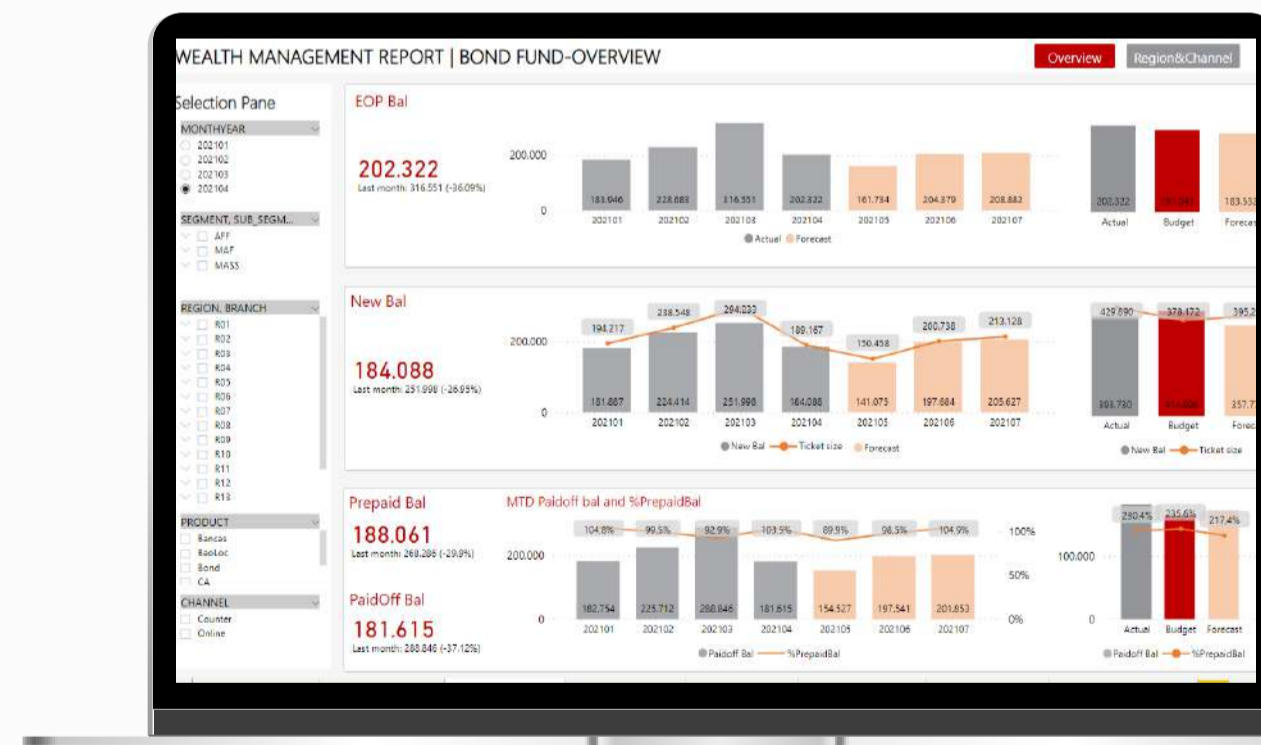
WEALTH MANAGEMENT REPORT | BOND FUND-OVERVIEW

Overview
Region&Channel

Selection Pane

MONTHYEAR
202101
202102
202103
202104

SEGMENT, SUB_SEGM...
AFF
MAF
MASS

REGION, BRANCH
R01
R02
R03
R04
R05
R06
R07
R08
R09
R10
R11
R12
R13

PRODUCT
Bancas
BaoLoc
Bond
CA

CHANNEL
Counter
Online

EOP Bal

202.322
Last month: 316.551 (-36.09%)

200.000
0
183.946
228.883
316.551
202.322
161.734
204.379
208.882
202101
202102
202103
202104
202105
202106
202107
Actual
Forecast

202.322
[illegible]
183.53
Actual
Budget
Foreca

New Bal

184.088
Last month: 251.998 (-26.95%)

200.000
0
194.217
238.548
294.233
189.167
150.458
200.738
213.128
181.887
224.414
251.998
184.088
141.075
197.684
205.627
202101
202102
202103
202104
202105
202106
202107
New Bal
Ticket size
Forecast

429.890
378.172
395.2
393.730
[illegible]
357.7
Actual
Budget
Forec
New Bal
Ticket size

Prepaid Bal
188.061
Last month: 268.286 (-29.9%)

PaidOff Bal
181.615
Last month: 288.846 (-37.12%)

MTD Paidoff bal and %PrepaidBal

200.000
0
104.8%
99.5%
92.9%
103.5%
89.9%
98.5%
104.9%
100%
50%
0%
182.754
225.712
288.846
181.615
154.527
197.541
201.853
202101
202102
202103
202104
202105
202106
202107
Paidoff Bal
%PrepaidBal

100.000
0
280.4%
235.6%
217.4%
Actual
Budget
Forecast
Paidoff Bal
%PrepaidBal